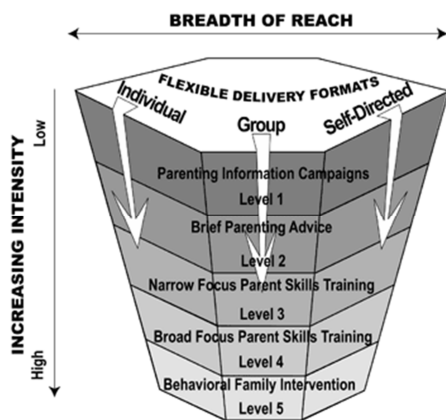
BREADTH OF REACH

FLEXIBLE DELIVERY FORMATS

Individual

Group

Self-Directed

INCREASING INTENSITY

Low

High

Parenting Information Campaigns

Level 1

Brief Parenting Advice

Level 2

Narrow Focus Parent Skills Training

Level 3

Broad Focus Parent Skills Training

Level 4

Behavioral Family Intervention

Level 5